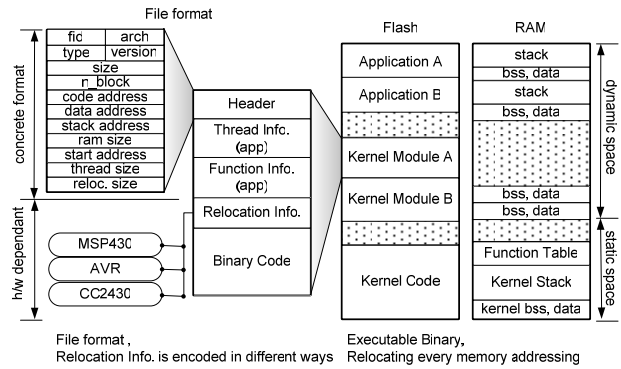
File format

| fid | arch |
|---|---|
| type | version |
| size | |
| n_block | |
| code address | |
| data address | |
| stack address | |
| ram size | |
| start address | |
| thread size | |
| reloc. size | |

concrete format

h/w dependant

MSP430
AVR
CC2430

Header
Thread Infc. (app)
Function Info. (app)
Relocation Info.
Binary Code

Flash
Application A
Application B
Kernel Module A
Kernel Module B
Kernel Code

RAM
stack
bss, data
stack
bss, data
bss, data
bss, data
Function Table
Kernel Stack
kernel bss, data

dynamic space
static space

File format,
Relocation Info. is encoded in different ways

Executable Binary,
Relocating every memory addressing